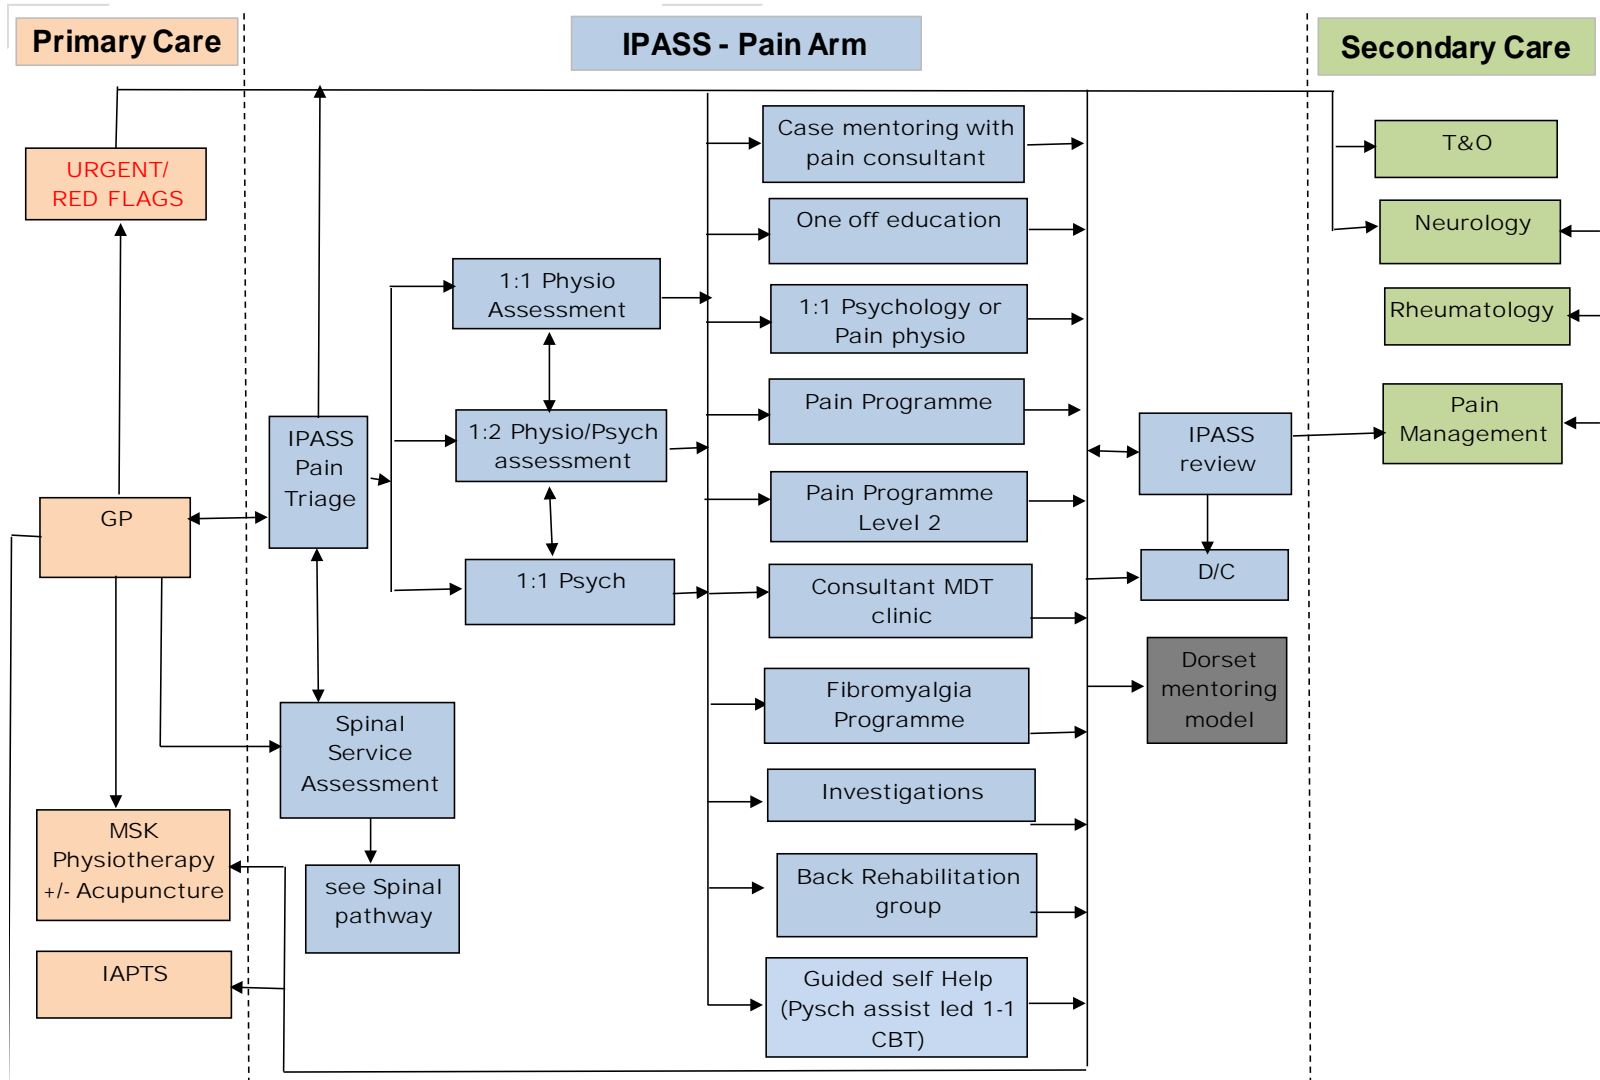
Primary Care

IPASS - Pain Arm

Secondary Care

URGENT/ RED FLAGS

GP

MSK Physiotherapy +/- Acupuncture

IAPTS

IPASS Pain Triage

Spinal Service Assessment

see Spinal pathway

1:1 Physio Assessment

1:2 Physio/Psych assessment

1:1 Psych

Case mentoring with pain consultant

One off education

1:1 Psychology or Pain physio

Pain Programme

Pain Programme Level 2

Consultant MDT clinic

Fibromyalgia Programme

Investigations

Back Rehabilitation group

Guided self Help (Pysch assist led 1-1 CBT)

IPASS review

D/C

Dorset mentoring model

T&O

Neurology

Rheumatology

Pain Management